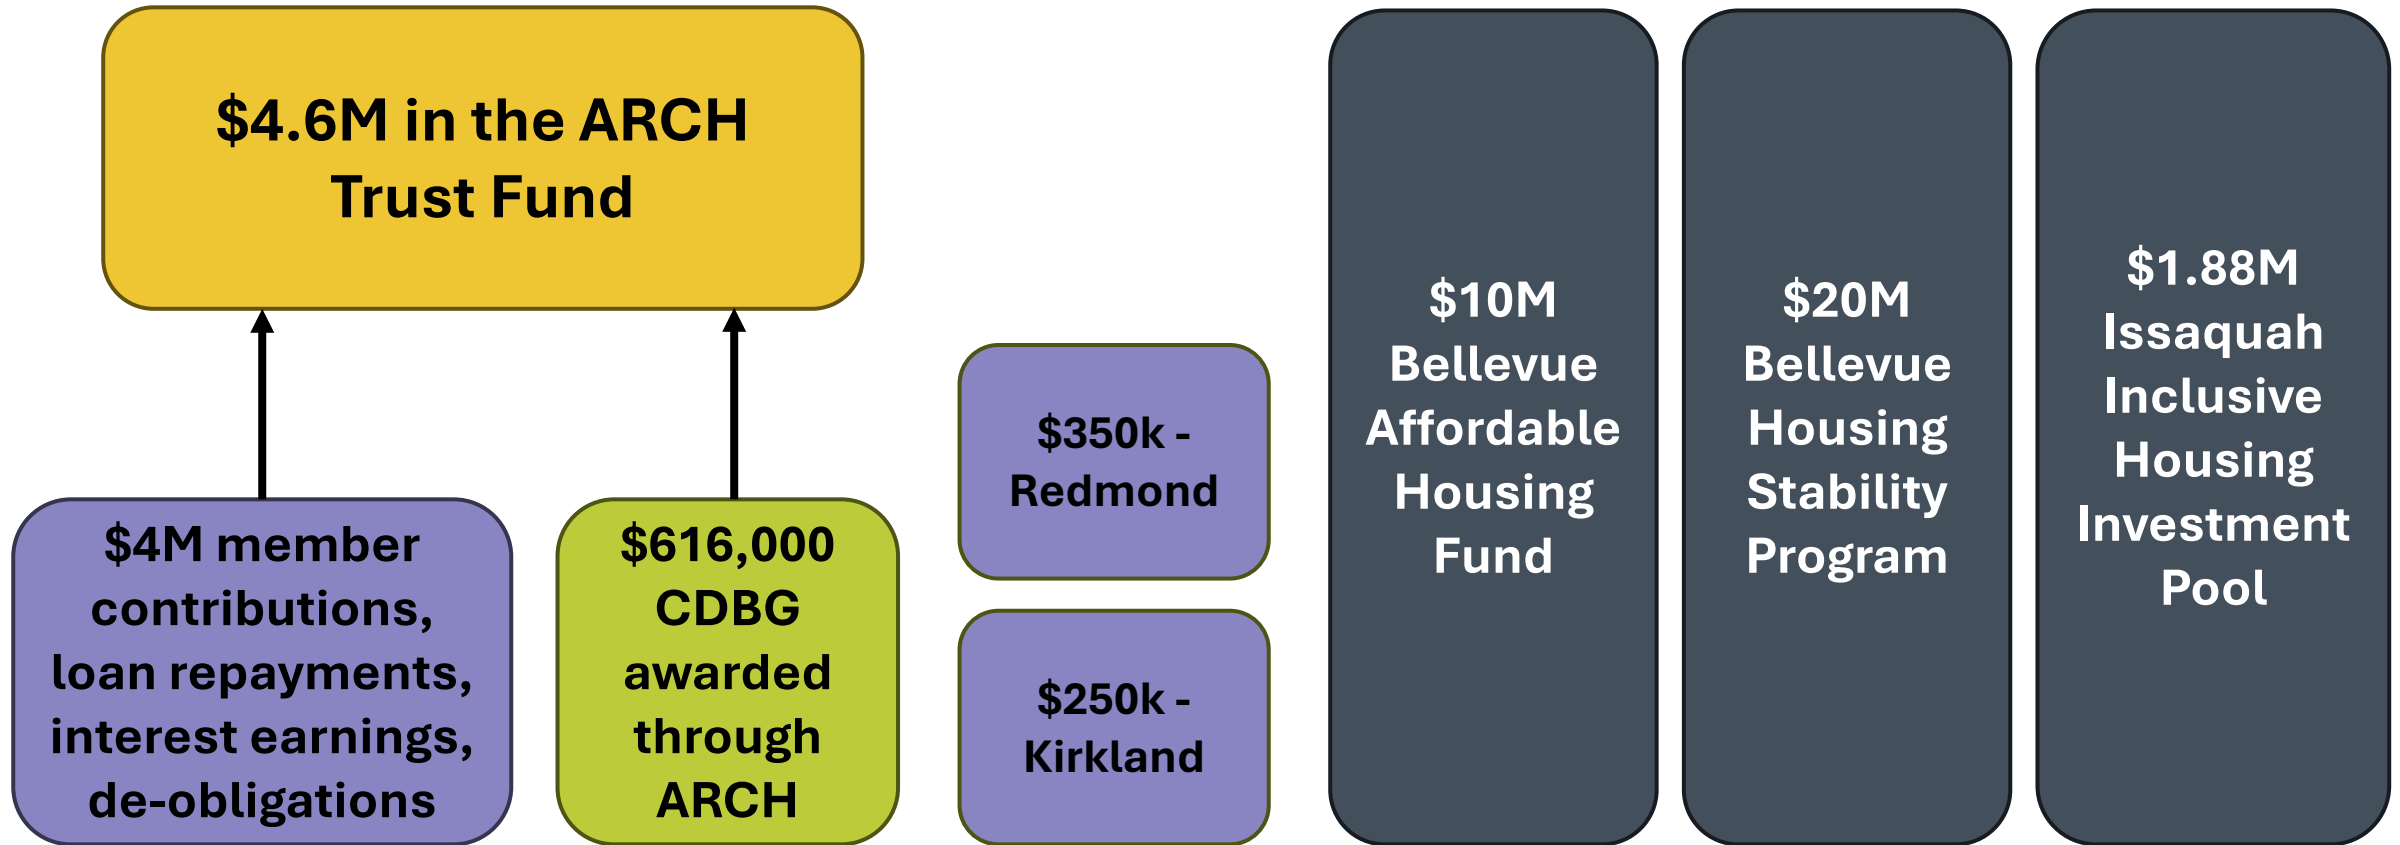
$4.6M in the ARCH Trust Fund

$4M member contributions, loan repayments, interest earnings, de-obligations

$616,000 CDBG awarded through ARCH

$350k - Redmond

$250k - Kirkland

$10M Bellevue Affordable Housing Fund

$20M Bellevue Housing Stability Program

$1.88M Issaquah Inclusive Housing Investment Pool